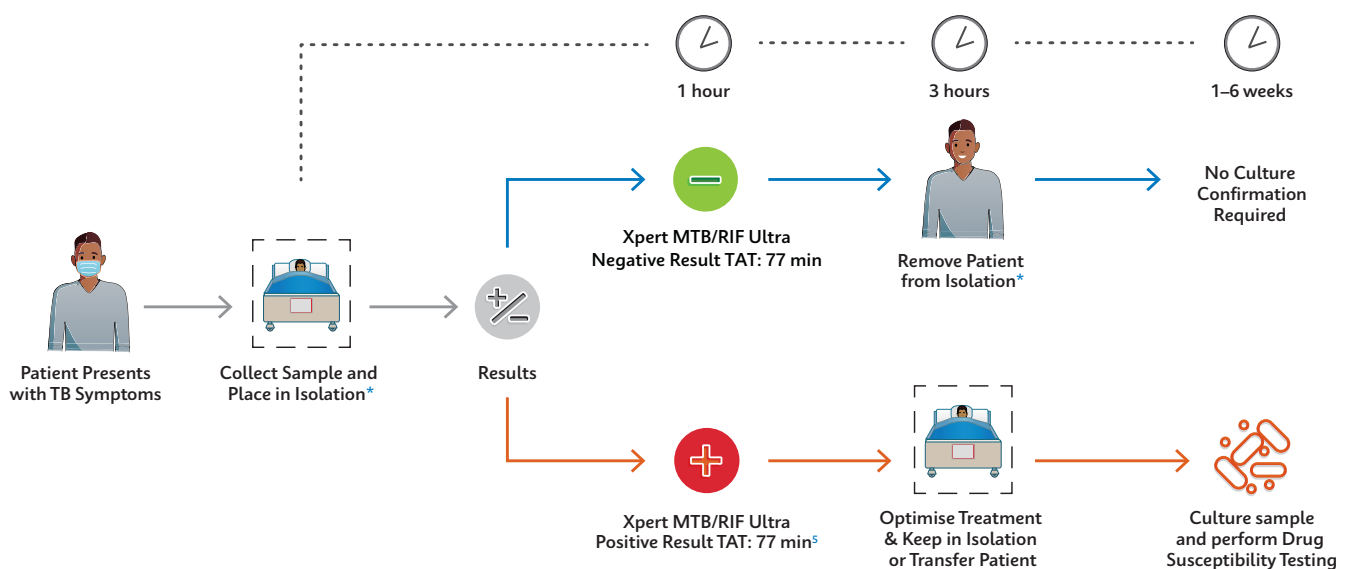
1 hour

3 hours

1–6 weeks

Patient Presents with TB Symptoms

Collect Sample and Place in Isolation*

Results

Xpert MTB/RIF Ultra Negative Result TAT: 77 min

Remove Patient from Isolation*

No Culture Confirmation Required

Xpert MTB/RIF Ultra Positive Result TAT: 77 min$^{5}$

Optimise Treatment & Keep in Isolation or Transfer Patient

Culture sample and perform Drug Susceptibility Testing